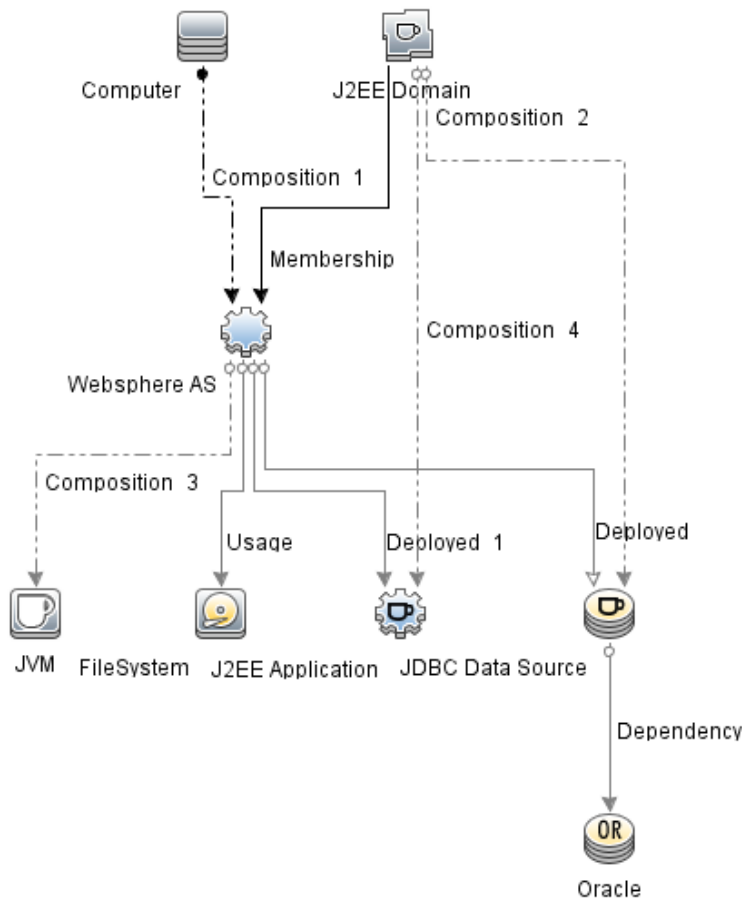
Computer

J2EE Domain

Composition 2

Composition 1

Membership

Composition 4

Websphere AS

Composition 3

Usage

Deployed 1

Deployed

JVM

FileSystem

J2EE Application

JDBC Data Source

Dependency

OR

Oracle